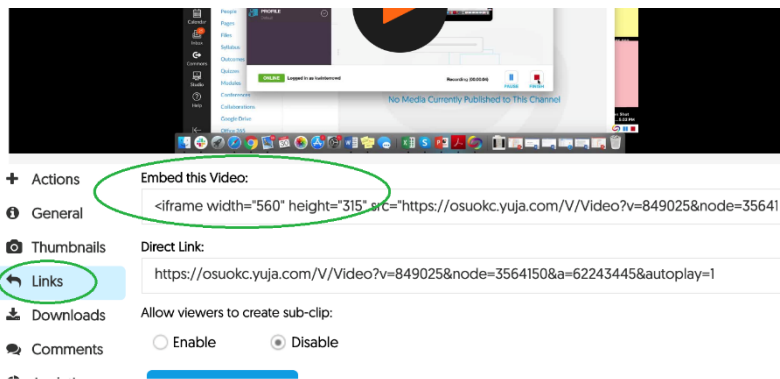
Calendar
Inbox
Commons
Studio
Help
People
Pages
Files
Syllabus
Outcomes
Quizzes
Modules
Conferences
Collaborations
Google Drive
Office 365
PROFILE
ONLINE Logged in as lsalamconsl
Recording (00:00:00)
PAUSE
FINISH
No Media Currently Published to This Channel

Actions
General
Thumbnails
Links
Downloads
Comments

Embed this Video:
<iframe width="560" height="315" src="https://osuokc.yuja.com/V/Video?v=849025&node=35641

Direct Link:
https://osuokc.yuja.com/V/Video?v=849025&node=3564150&a=62243445&autoplay=1

Allow viewers to create sub-clip:
Enable
Disable